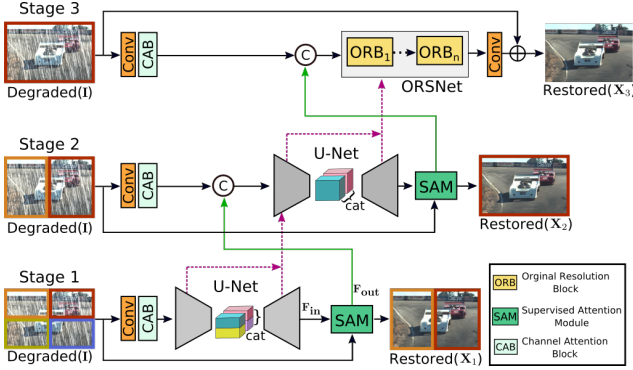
Stage 3

Conv CAB

C

ORB$_1$ ··· ORB$_n$

ORSNet

Conv

Degraded($\mathbf{I}$)

Restored($\mathbf{X}_3$)

Stage 2

Conv CAB

C

U-Net

cat

SAM

Degraded($\mathbf{I}$)

Restored($\mathbf{X}_2$)

Stage 1

Conv CAB

U-Net

cat

$\mathbf{F_{in}}$

$\mathbf{F_{out}}$

SAM

Degraded($\mathbf{I}$)

Restored($\mathbf{X}_1$)

ORB Orginal Resolution Block

SAM Supervised Attention Module

CAB Channel Attention Block